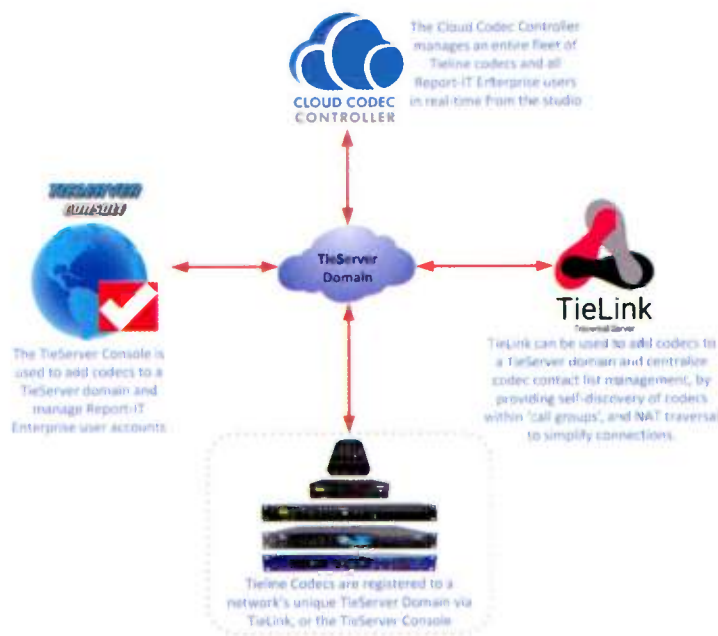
CLOUD CODEC CONTROLLER

The Cloud Codec Controller manages an entire fleet of Tieline codecs and all Report-IT Enterprise users in real-time from the studio

TIESERVER CONSOLE

The TieServer Console is used to add codecs to a TieServer domain and manage Report-IT Enterprise user accounts

TieServer Domain

TieLink
Traversal Server

TieLink can be used to add codecs to a TieServer domain and centralize codec contact list management, by providing self-discovery of codecs within 'call groups', and NAT traversal to simplify connections.

Tieline Codecs are registered to a network's unique TieServer Domain via TieLink, or the TieServer Console